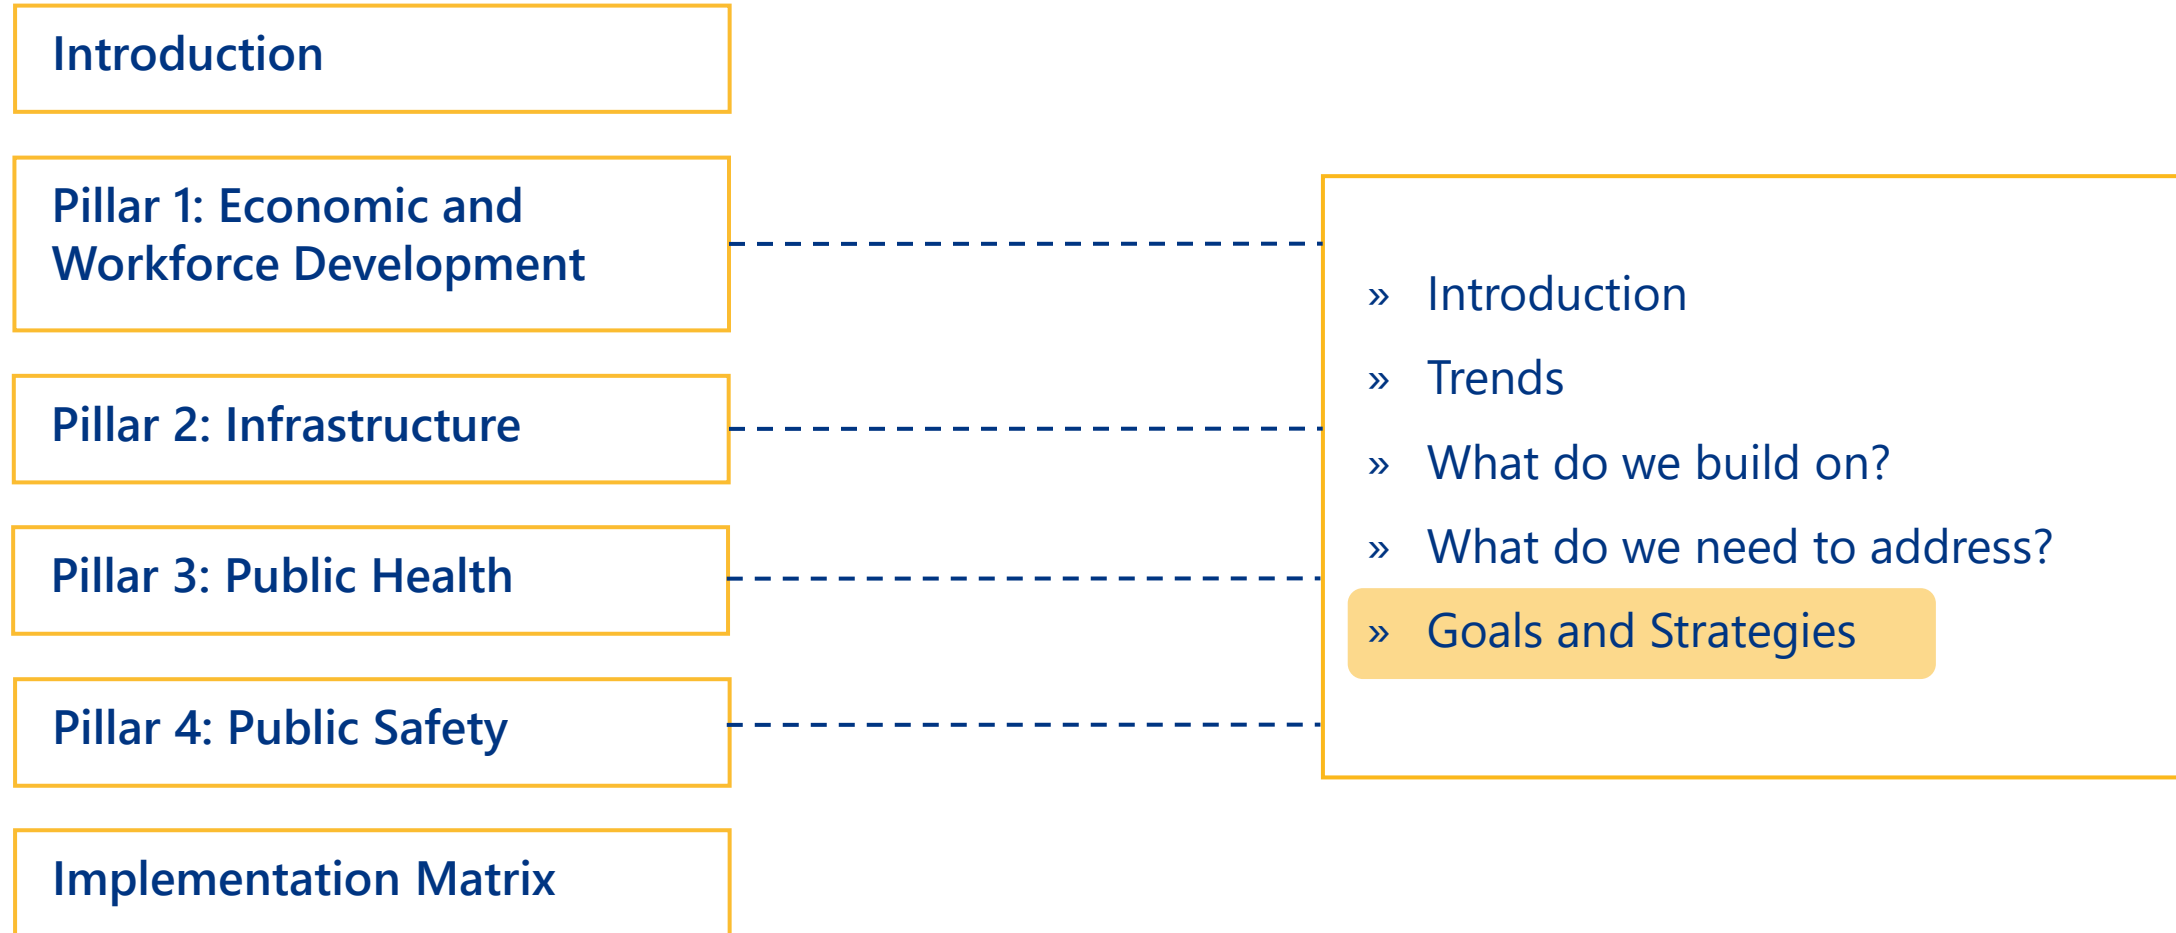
Introduction

Pillar 1: Economic and Workforce Development

Pillar 2: Infrastructure

Pillar 3: Public Health

Pillar 4: Public Safety

Implementation Matrix

» Introduction

» Trends

» What do we build on?

» What do we need to address?

» Goals and Strategies